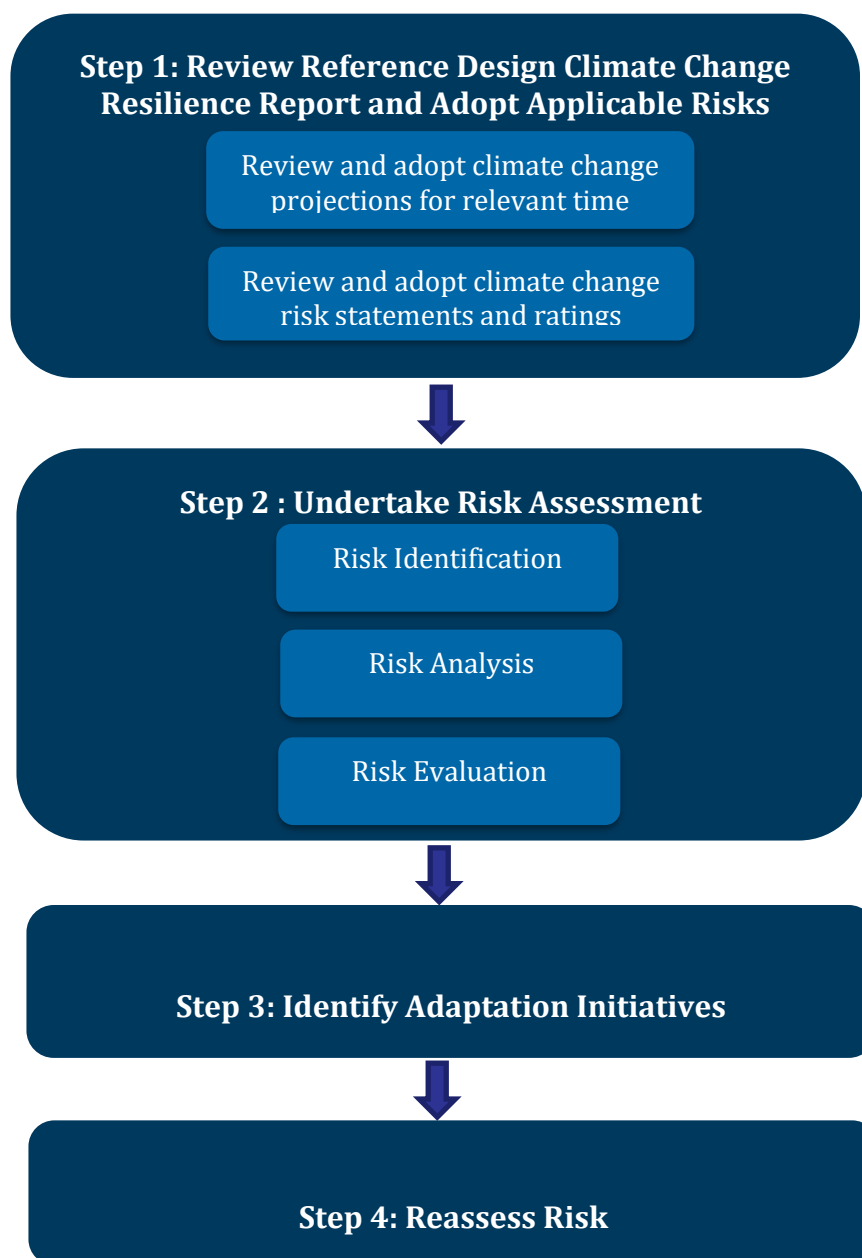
Step 1: Review Reference Design Climate Change Resilience Report and Adopt Applicable Risks

Review and adopt climate change projections for relevant time

Review and adopt climate change risk statements and ratings

Step 2 : Undertake Risk Assessment

Risk Identification

Risk Analysis

Risk Evaluation

Step 3: Identify Adaptation Initiatives

Step 4: Reassess Risk